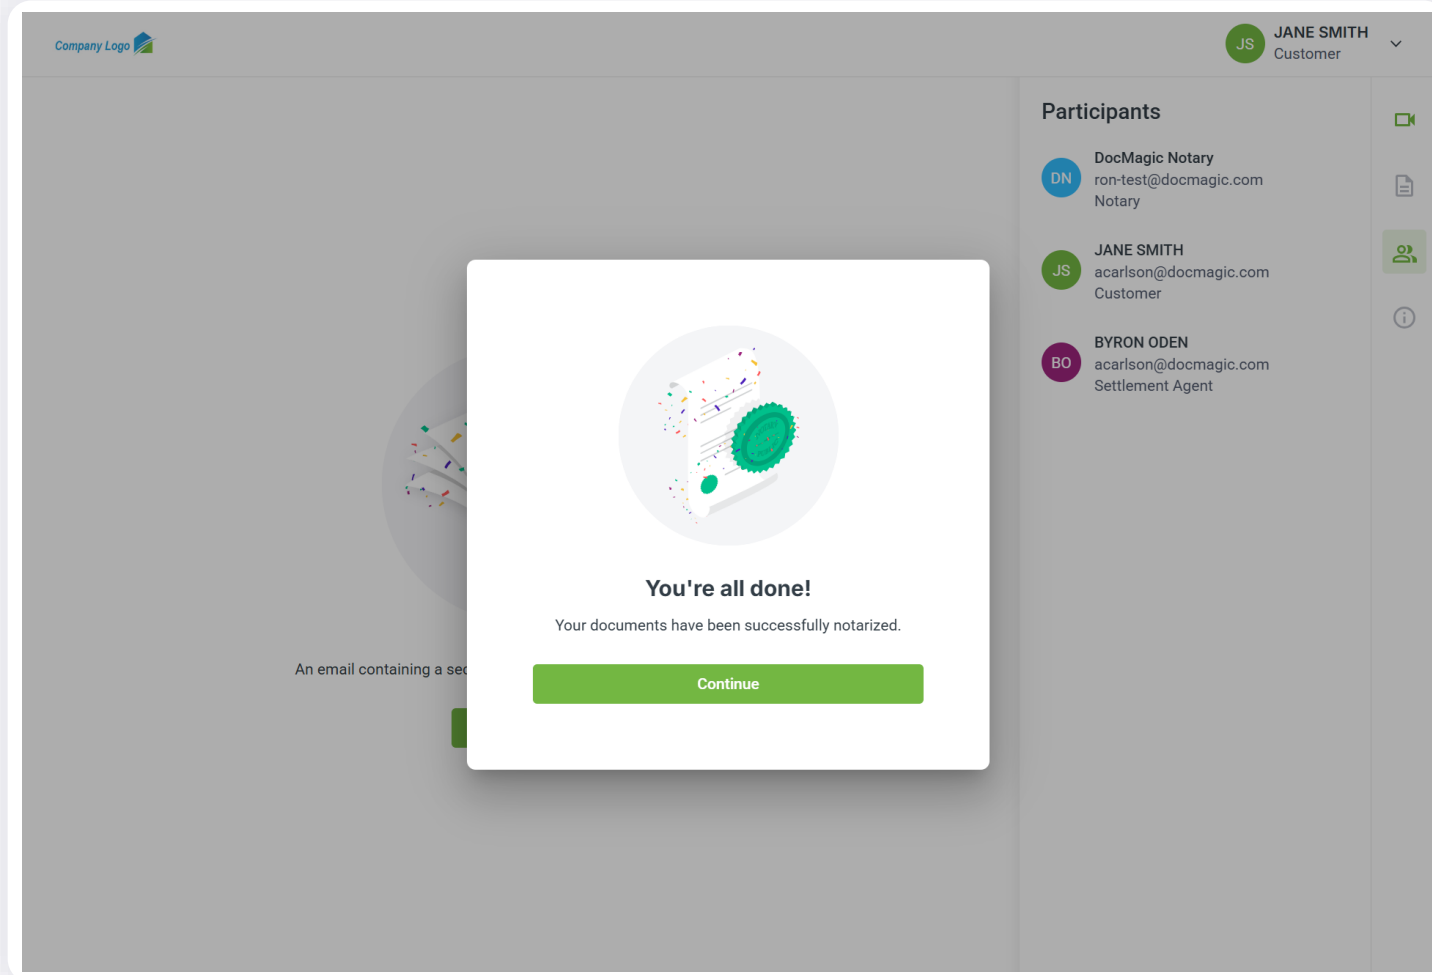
Company Logo

JS JANE SMITH
Customer

Participants

DN DocMagic Notary
ron-test@docmagic.com
Notary

JS JANE SMITH
acarlson@docmagic.com
Customer

BO BYRON ODEN
acarlson@docmagic.com
Settlement Agent

An email containing a sec

You're all done!

Your documents have been successfully notarized.

Continue